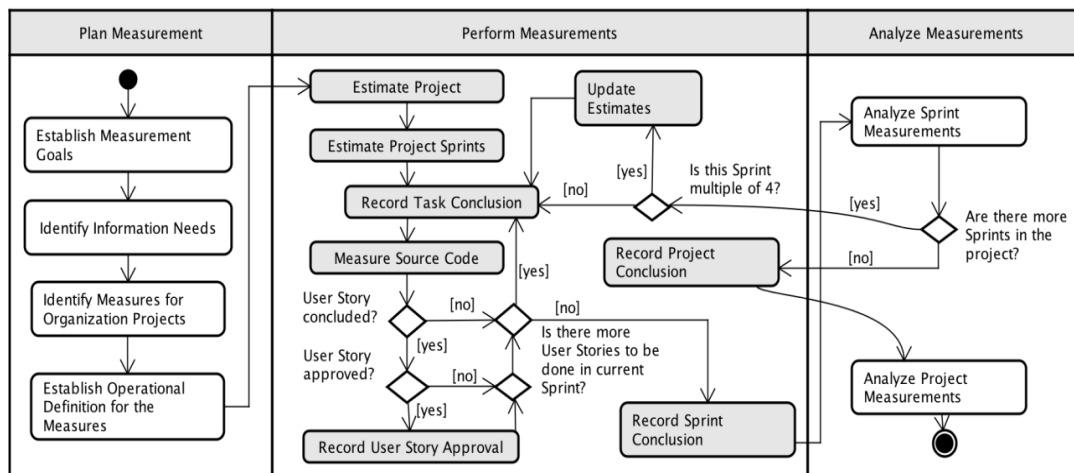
Plan Measurement

Establish Measurement Goals

Identify Information Needs

Identify Measures for Organization Projects

Establish Operational Definition for the Measures

Perform Measurements

Estimate Project

Estimate Project Sprints

Update Estimates

[yes]

Is this Sprint multiple of 4?

[no]

Record Task Conclusion

Measure Source Code

[yes]

User Story concluded?

[no]

[no]

Is there more User Stories to be done in current Sprint?

[yes]

User Story approved?

[no]

[yes]

Record User Story Approval

Record Sprint Conclusion

Record Project Conclusion

Analyze Measurements

Analyze Sprint Measurements

[yes]

Are there more Sprints in the project?

[no]

Analyze Project Measurements